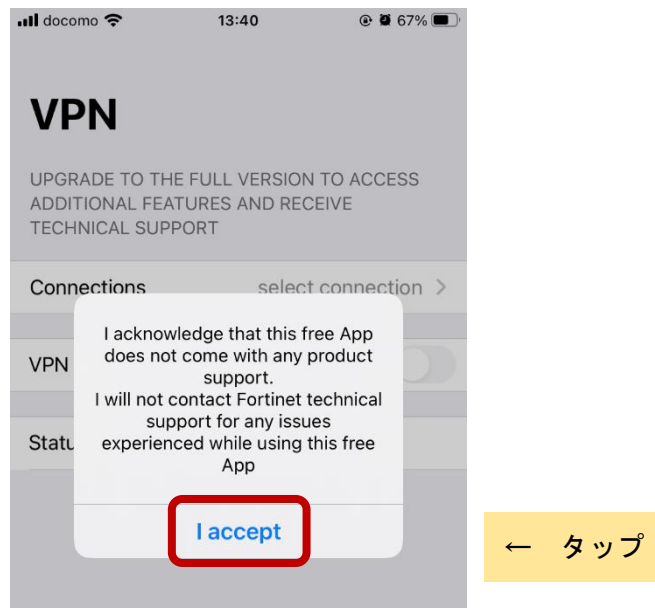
docomo 13:40 67%

VPN

UPGRADE TO THE FULL VERSION TO ACCESS ADDITIONAL FEATURES AND RECEIVE TECHNICAL SUPPORT

Connections select connection >

VPN

Statu

I acknowledge that this free App does not come with any product support.
I will not contact Fortinet technical support for any issues experienced while using this free App

I accept

← タップ